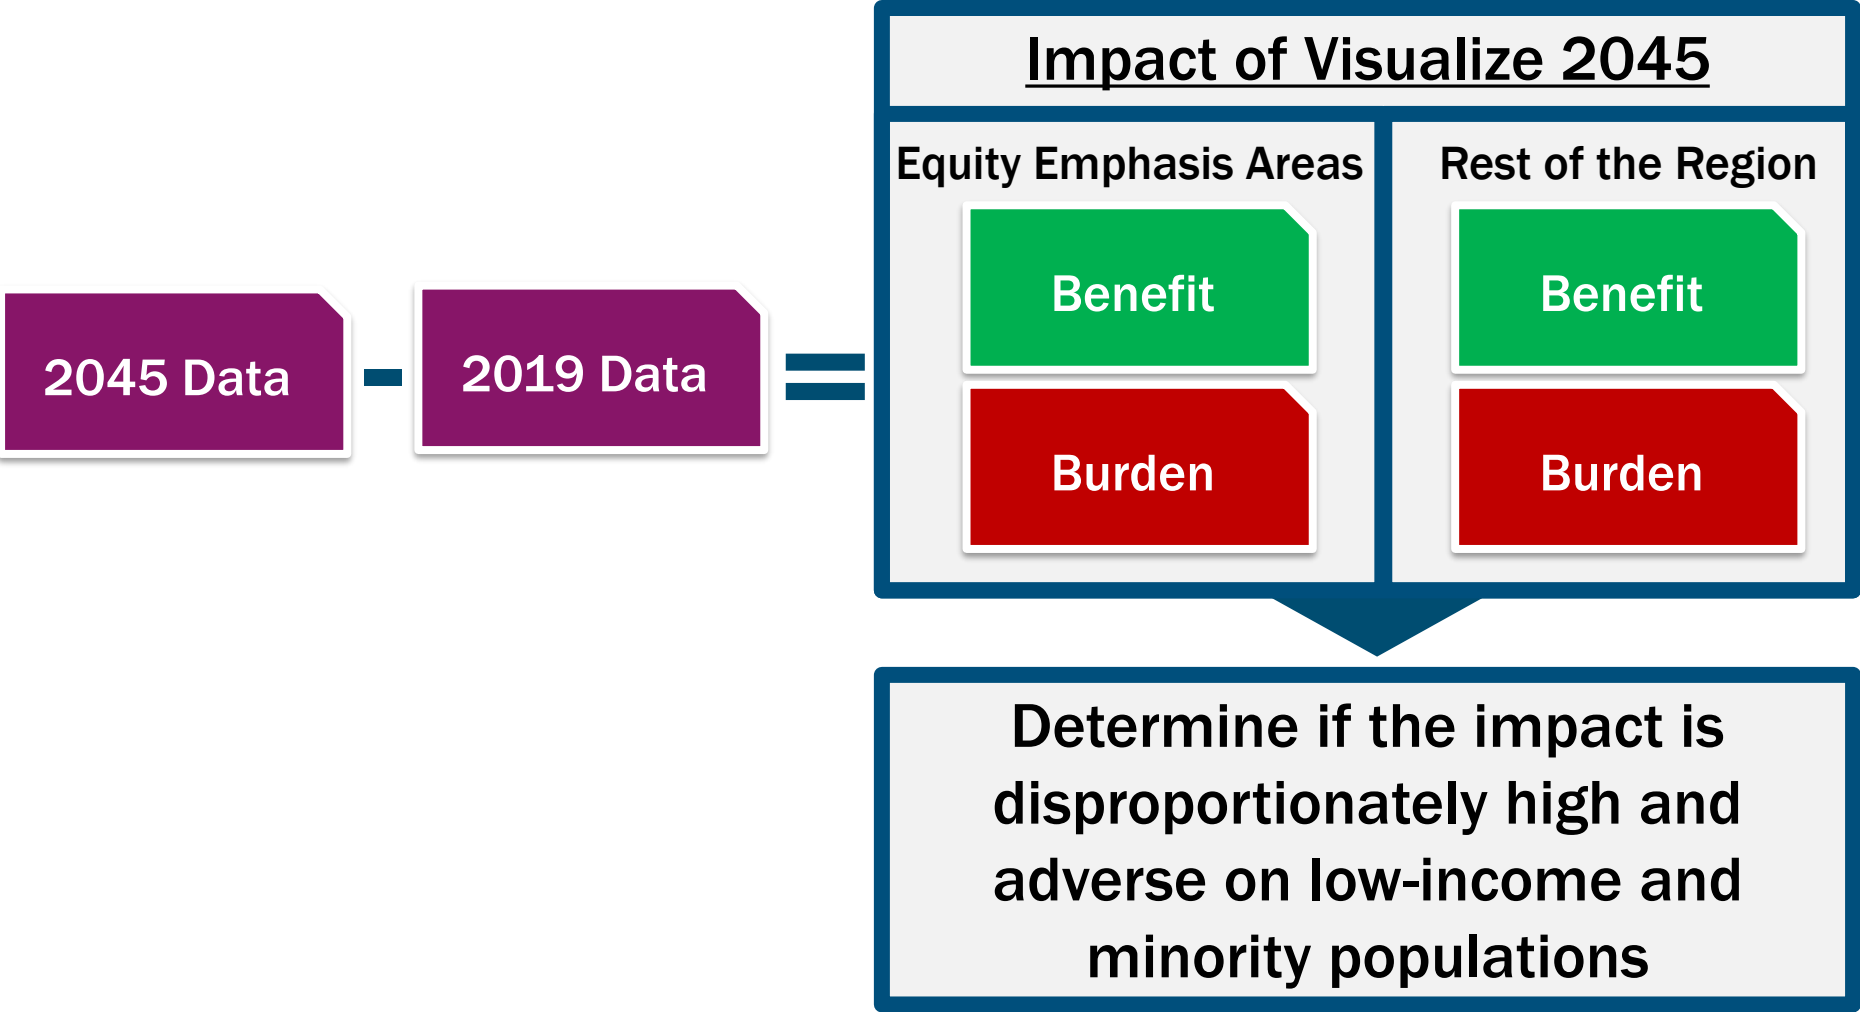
2045 Data

2019 Data

Impact of Visualize 2045

Equity Emphasis Areas

Benefit

Burden

Rest of the Region

Benefit

Burden

Determine if the impact is disproportionately high and adverse on low-income and minority populations